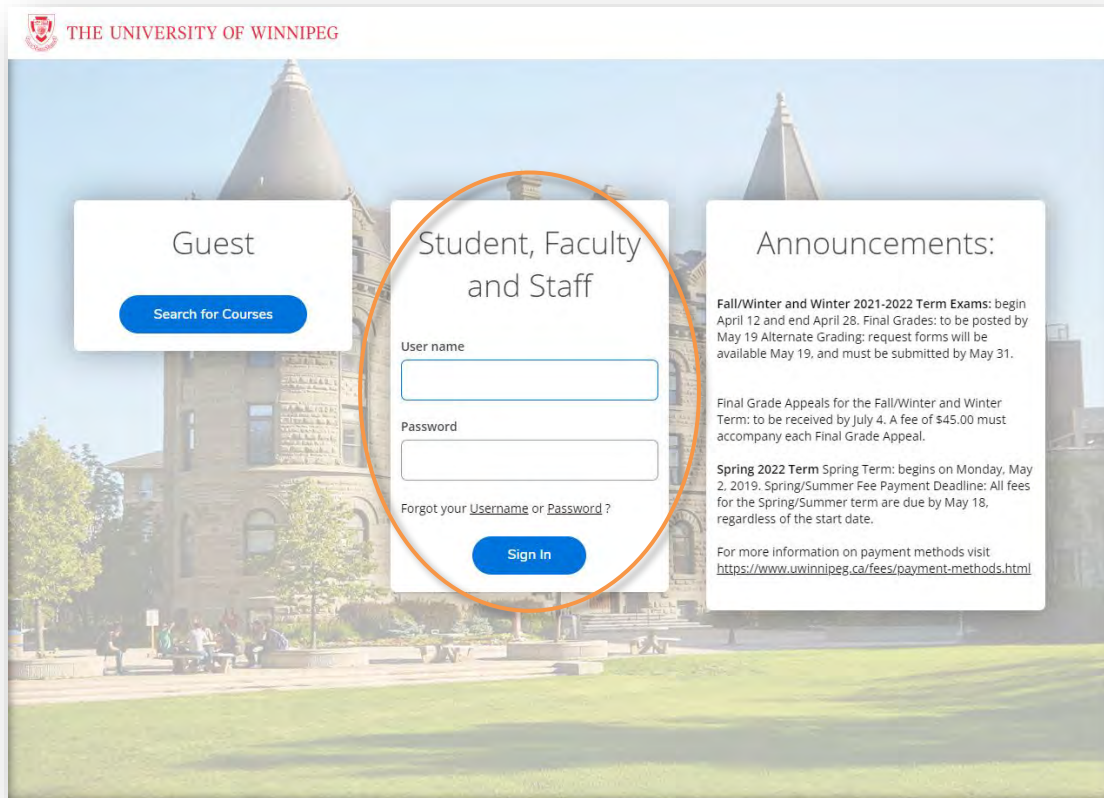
THE UNIVERSITY OF WINNIPEG

Guest

Search for Courses

Student, Faculty and Staff

User name

Password

Forgot your Username or Password ?

Sign In

Announcements:

**Fall/Winter and Winter 2021-2022 Term Exams:** begin April 12 and end April 28. Final Grades: to be posted by May 19 Alternate Grading: request forms will be available May 19, and must be submitted by May 31.

Final Grade Appeals for the Fall/Winter and Winter Term: to be received by July 4. A fee of \$45.00 must accompany each Final Grade Appeal.

**Spring 2022 Term** Spring Term: begins on Monday, May 2, 2019. Spring/Summer Fee Payment Deadline: All fees for the Spring/Summer term are due by May 18, regardless of the start date.

For more information on payment methods visit https://www.uwinnipeg.ca/fees/payment-methods.html